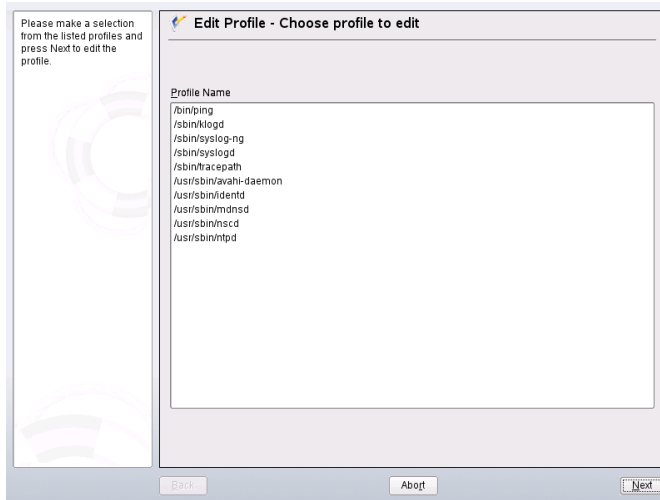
Please make a selection from the listed profiles and press Next to edit the profile.

Edit Profile - Choose profile to edit

Profile Name

/bin/ping
/sbin/klogd
/sbin/syslog-ng
/sbin/syslogd
/sbin/tracepath
/usr/sbin/avahi-daemon
/usr/sbin/identd
/usr/sbin/mdnsd
/usr/sbin/nscd
/usr/sbin/ntpd

Back

Abort

Next